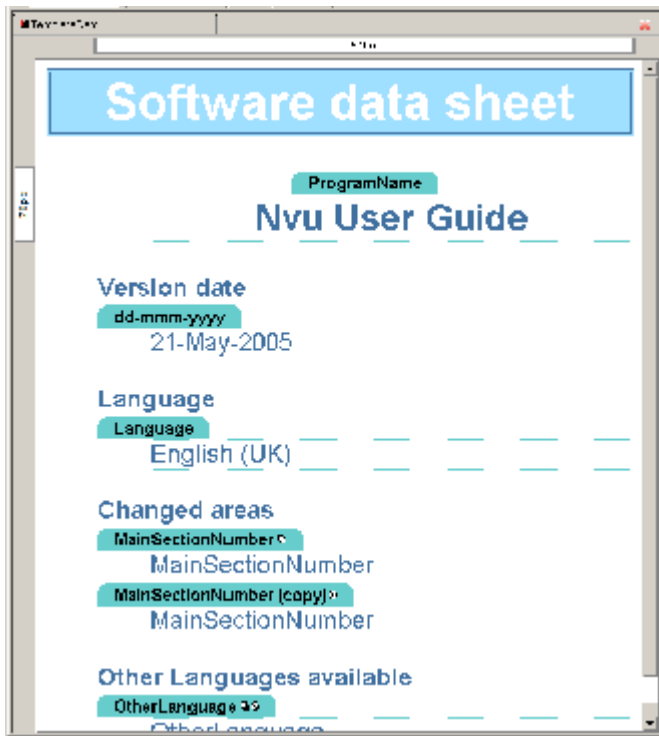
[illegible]

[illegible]

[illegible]

Software data sheet

ProgramName

Nvu User Guide

Version date

dd-mmm-yyyy

21-May-2005

Language

Language

English (UK)

Changed areas

MainSectionNumber

MainSectionNumber

MainSectionNumber (copy)

MainSectionNumber

Other Languages available

OtherLanguage

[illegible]